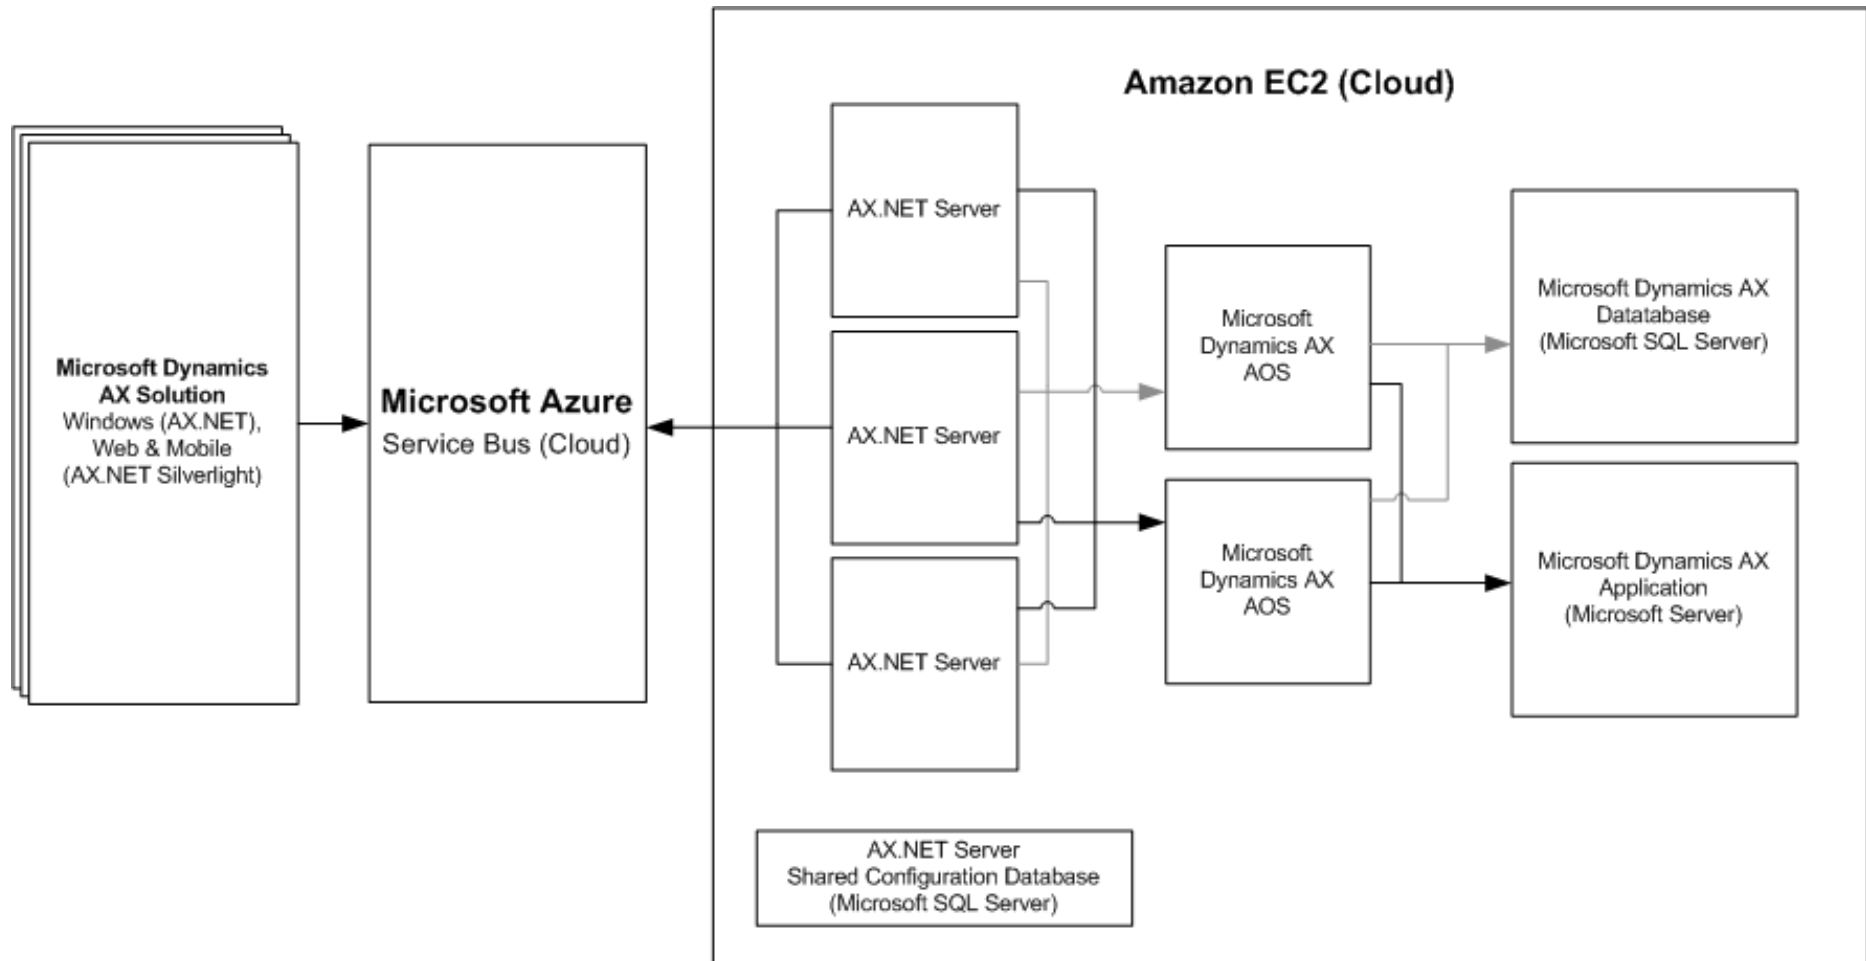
Microsoft Dynamics AX Solution
Windows (AX.NET), Web & Mobile (AX.NET Silverlight)

Microsoft Azure
Service Bus (Cloud)

Amazon EC2 (Cloud)

AX.NET Server

AX.NET Server

AX.NET Server

Microsoft Dynamics AX AOS

Microsoft Dynamics AX AOS

Microsoft Dynamics AX Datatabase (Microsoft SQL Server)

Microsoft Dynamics AX Application (Microsoft Server)

AX.NET Server
Shared Configuration Database
(Microsoft SQL Server)